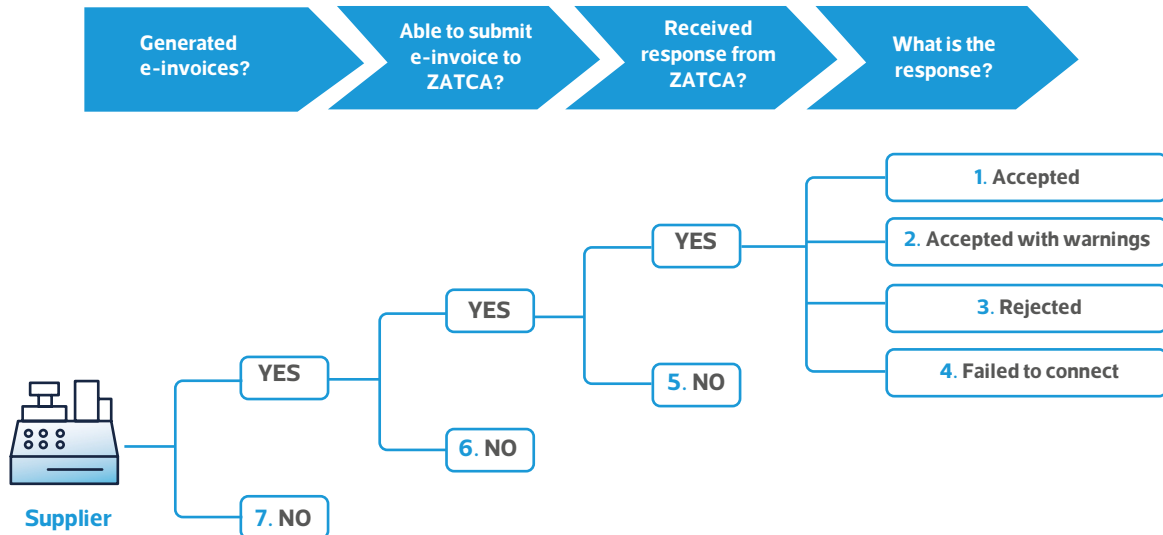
Generated e-invoices?

Able to submit e-invoice to ZATCA?

Received response from ZATCA?

What is the response?

1. Accepted

2. Accepted with warnings

3. Rejected

4. Failed to connect

YES

YES

YES

5. NO

6. NO

7. NO

Supplier